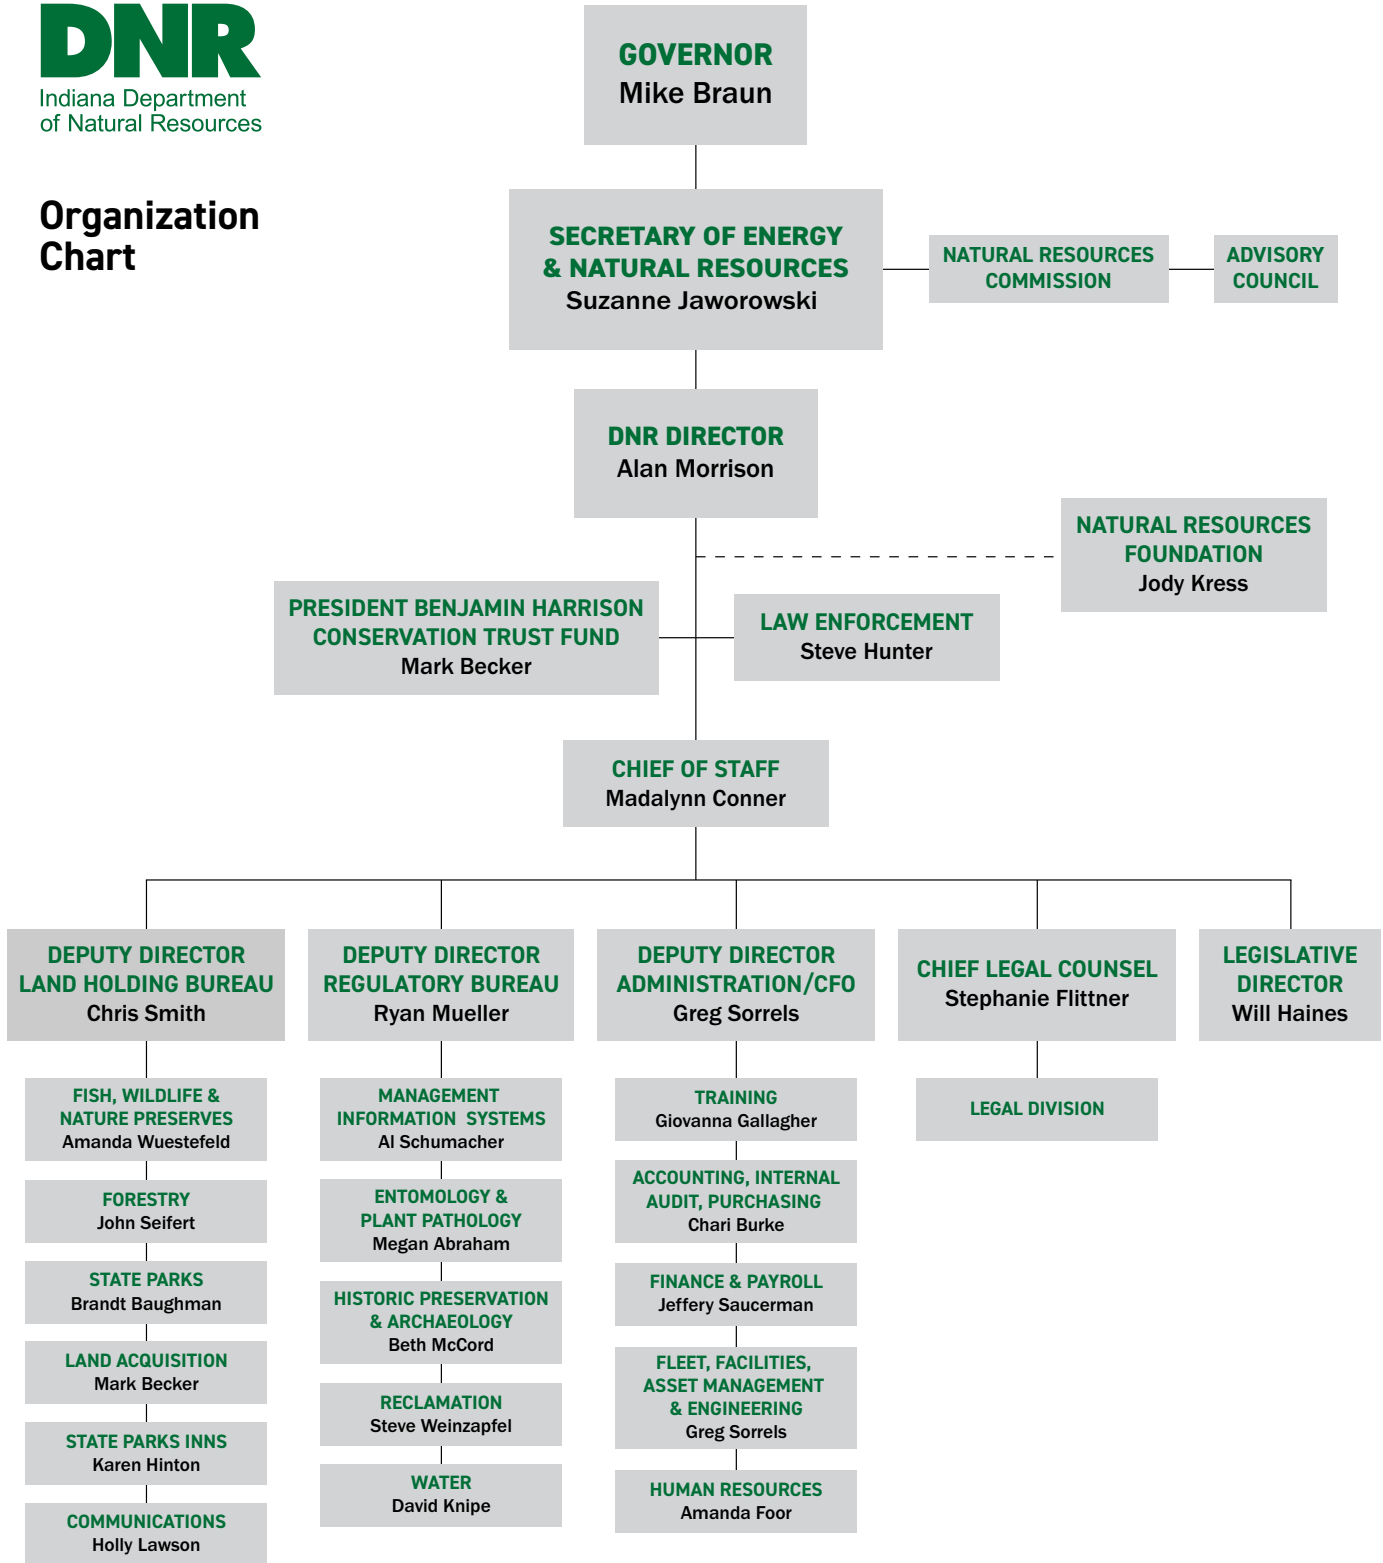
DNR
Indiana Department of Natural Resources

Organization Chart

GOVERNOR
Mike Braun

SECRETARY OF ENERGY & NATURAL RESOURCES
Suzanne Jaworowski

NATURAL RESOURCES COMMISSION

ADVISORY COUNCIL

DNR DIRECTOR
Alan Morrison

NATURAL RESOURCES FOUNDATION
Jody Kress

PRESIDENT BENJAMIN HARRISON CONSERVATION TRUST FUND
Mark Becker

LAW ENFORCEMENT
Steve Hunter

CHIEF OF STAFF
Madalynn Conner

DEPUTY DIRECTOR LAND HOLDING BUREAU
Chris Smith

DEPUTY DIRECTOR REGULATORY BUREAU
Ryan Mueller

DEPUTY DIRECTOR ADMINISTRATION/CFO
Greg Sorrels

CHIEF LEGAL COUNSEL
Stephanie Flittner

LEGISLATIVE DIRECTOR
Will Haines

FISH, WILDLIFE & NATURE PRESERVES
Amanda Wuestefeld

FORESTRY
John Seifert

STATE PARKS
Brandt Baughman

LAND ACQUISITION
Mark Becker

STATE PARKS INNS
Karen Hinton

COMMUNICATIONS
Holly Lawson

MANAGEMENT INFORMATION SYSTEMS
Al Schumacher

ENTOMOLOGY & PLANT PATHOLOGY
Megan Abraham

HISTORIC PRESERVATION & ARCHAEOLOGY
Beth McCord

RECLAMATION
Steve Weinzapfel

WATER
David Knipe

TRAINING
Giovanna Gallagher

ACCOUNTING, INTERNAL AUDIT, PURCHASING
Chari Burke

FINANCE & PAYROLL
Jeffery Saucerman

FLEET, FACILITIES, ASSET MANAGEMENT & ENGINEERING
Greg Sorrels

HUMAN RESOURCES
Amanda Foor

LEGAL DIVISION